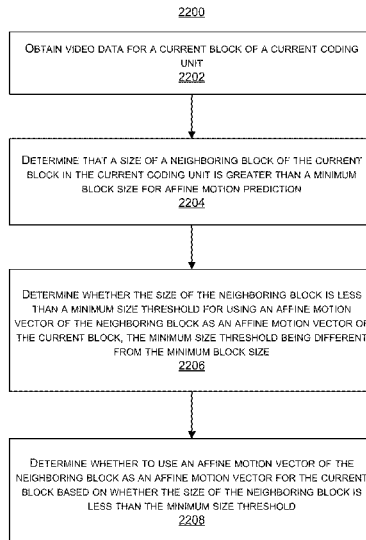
2200

Obtain video data for a current block of a current coding unit
2202

Determine that a size of a neighboring block of the current block in the current coding unit is greater than a minimum block size for affine motion prediction
2204

Determine whether the size of the neighboring block is less than a minimum size threshold for using an affine motion vector of the neighboring block as an affine motion vector of the current block, the minimum size threshold being different from the minimum block size
2206

Determine whether to use an affine motion vector of the neighboring block as an affine motion vector for the current block based on whether the size of the neighboring block is less than the minimum size threshold
2208